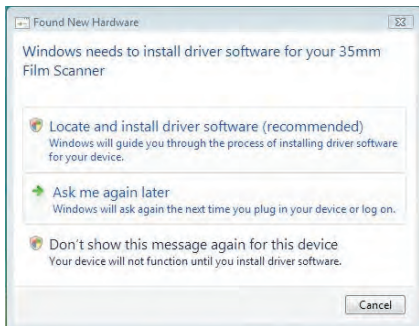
Found New Hardware

Windows needs to install driver software for your 35mm Film Scanner

Locate and install driver software (recommended)
Windows will guide you through the process of installing driver software for your device.

Ask me again later
Windows will ask again the next time you plug in your device or log on.

Don't show this message again for this device
Your device will not function until you install driver software.

Cancel